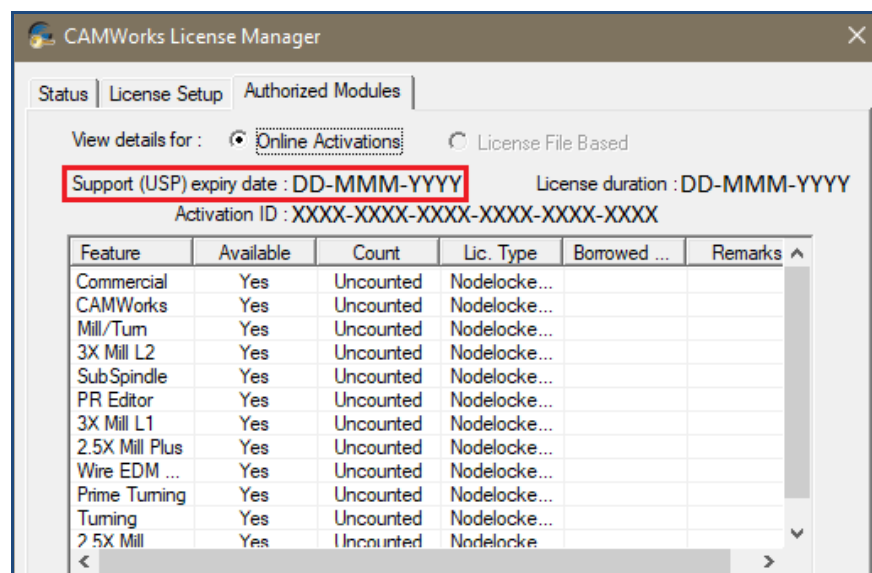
CAMWorks License Manager
Status | License Setup | Authorized Modules

View details for : Online Activations License File Based

Support (USP) expiry date : DD-MMM-YYYY License duration : DD-MMM-YYYY
Activation ID : XXXX-XXXX-XXXX-XXXX-XXXX-XXXX

| Feature | Available | Count | Lic. Type | Borrowed ... | Remarks |
|---|---|---|---|---|---|
| Commercial | Yes | Uncounted | Nodelocke... | | |
| CAMWorks | Yes | Uncounted | Nodelocke... | | |
| Mill/Turn | Yes | Uncounted | Nodelocke... | | |
| 3X Mill L2 | Yes | Uncounted | Nodelocke... | | |
| SubSpindle | Yes | Uncounted | Nodelocke... | | |
| PR Editor | Yes | Uncounted | Nodelocke... | | |
| 3X Mill L1 | Yes | Uncounted | Nodelocke... | | |
| 2.5X Mill Plus | Yes | Uncounted | Nodelocke... | | |
| Wire EDM ... | Yes | Uncounted | Nodelocke... | | |
| Prime Turning | Yes | Uncounted | Nodelocke... | | |
| Turning | Yes | Uncounted | Nodelocke... | | |
| 2.5X Mill | Yes | Uncounted | Nodelocke... | | |